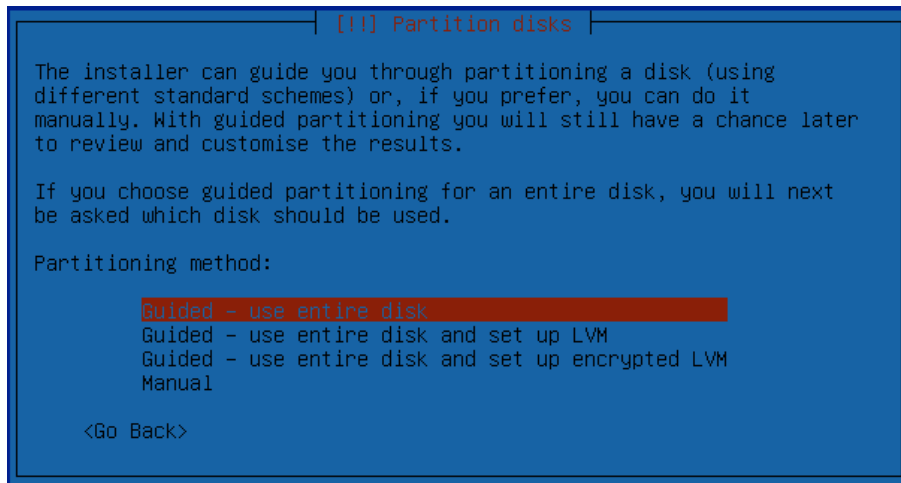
[!!] Partition disks

The installer can guide you through partitioning a disk (using different standard schemes) or, if you prefer, you can do it manually. With guided partitioning you will still have a chance later to review and customise the results.

If you choose guided partitioning for an entire disk, you will next be asked which disk should be used.

Partitioning method:

Guided – use entire disk
Guided – use entire disk and set up LVM
Guided – use entire disk and set up encrypted LVM
Manual

<Go Back>